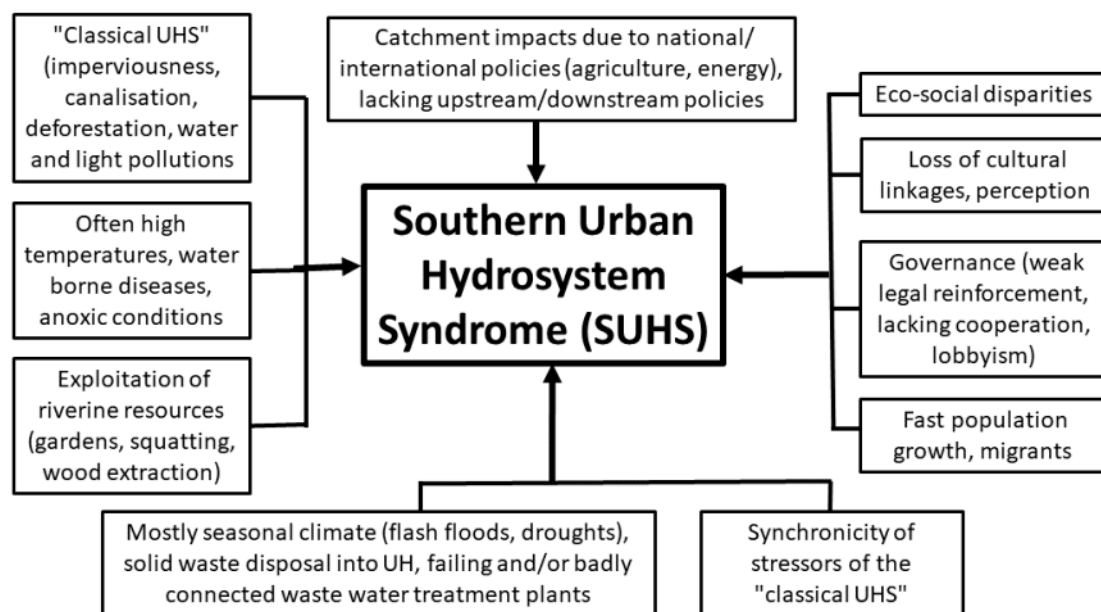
"Classical UHS" (imperviousness, canalisation, deforestation, water and light pollutions

Often high temperatures, water borne diseases, anoxic conditions

Exploitation of riverine resources (gardens, squatting, wood extraction)

Catchment impacts due to national/ international policies (agriculture, energy), lacking upstream/downstream policies

Southern Urban Hydrosystem Syndrome (SUHS)

Eco-social disparities

Loss of cultural linkages, perception

Governance (weak legal reinforcement, lacking cooperation, lobbyism)

Fast population growth, migrants

Mostly seasonal climate (flash floods, droughts), solid waste disposal into UH, failing and/or badly connected waste water treatment plants

Synchronicity of stressors of the "classical UHS"